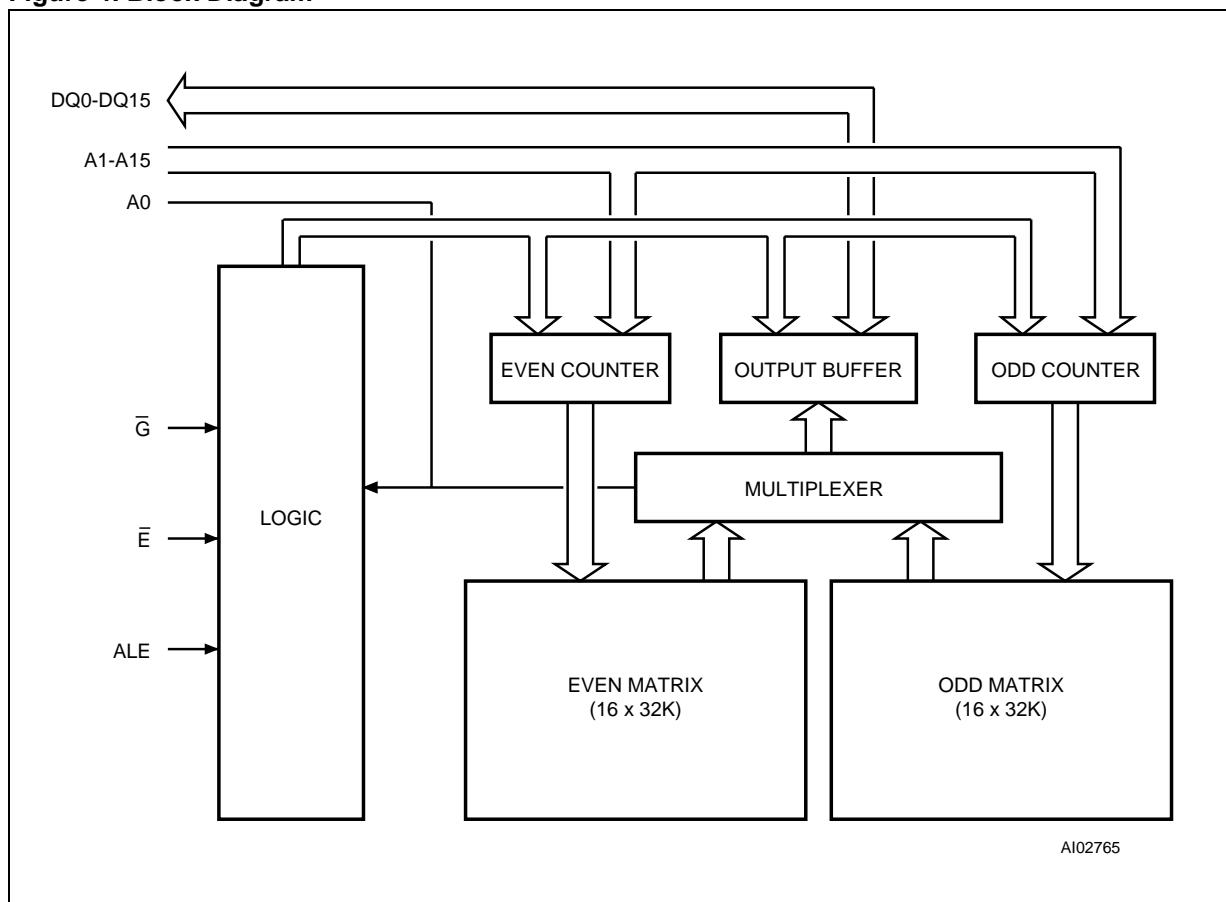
Figure 4. Block Diagram

DQ0-DQ15

A1-A15

A0

LOGIC

$\overline{G}$

$\overline{E}$

ALE

EVEN COUNTER

OUTPUT BUFFER

ODD COUNTER

MULTIPLEXER

EVEN MATRIX (16 x 32K)

ODD MATRIX (16 x 32K)

AI02765